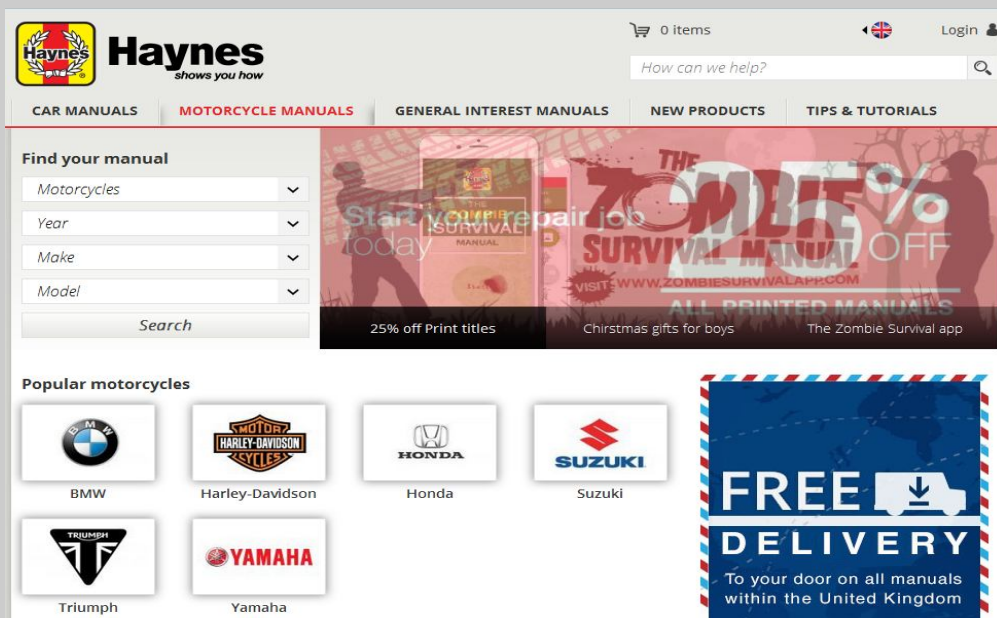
Haynes

Haynes shows you how

0 items

Login

How can we help?

CAR MANUALS | MOTORCYCLE MANUALS | GENERAL INTEREST MANUALS | NEW PRODUCTS | TIPS & TUTORIALS

Find your manual

Motorcycles

Year

Make

Model

Search

Start your repair job today

THE ZOMBIE SURVIVAL MANUAL

25% OFF

VISIT WWW.ZOMBIESURVIVALAPP.COM

ALL PRINTED MANUALS

25% off Print titles

Christmas gifts for boys

The Zombie Survival app

Popular motorcycles

BMW

HARLEY-DAVIDSON MOTOR CYCLES

Harley-Davidson

HONDA

Honda

SUZUKI

Suzuki

TRIUMPH

Triumph

YAMAHA

Yamaha

FREE DELIVERY

To your door on all manuals within the United Kingdom